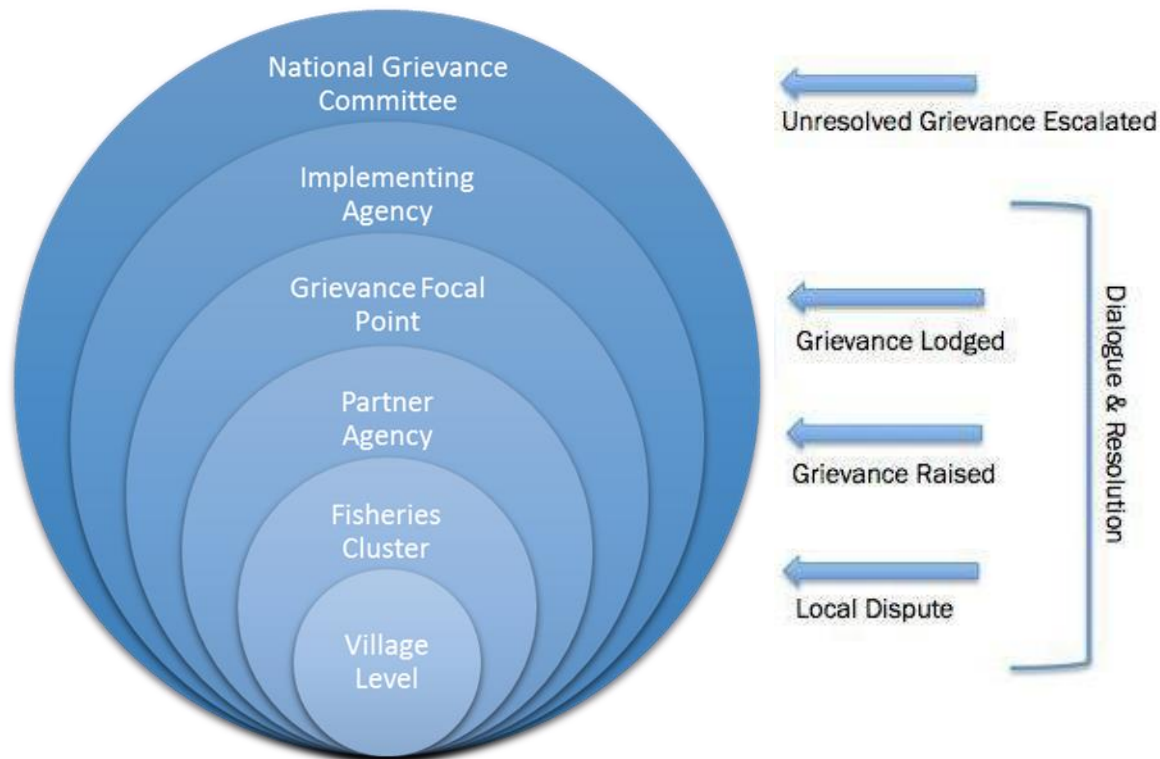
National Grievance Committee

Implementing Agency

Grievance Focal Point

Partner Agency

Fisheries Cluster

Village Level

Unresolved Grievance Escalated

Grievance Lodged

Grievance Raised

Local Dispute

Dialogue & Resolution